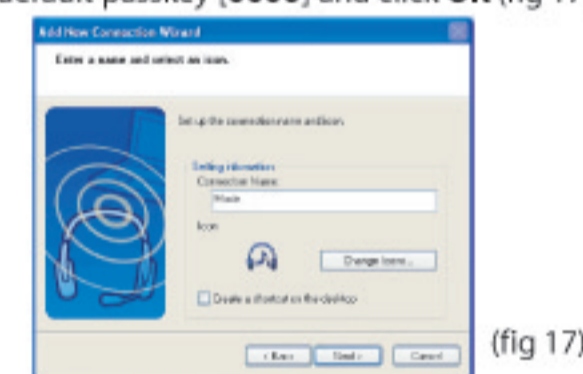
default passkey (0000) and click OK (fig 1

Add New Connection Wizard

Enter a name and select an icon.

Set up the connection name and icon.

Setting information
Connection Name:
Music
Icon

Change Icon...

Create a shortcut on the desktop

< Back Next > Cancel

(fig 17)